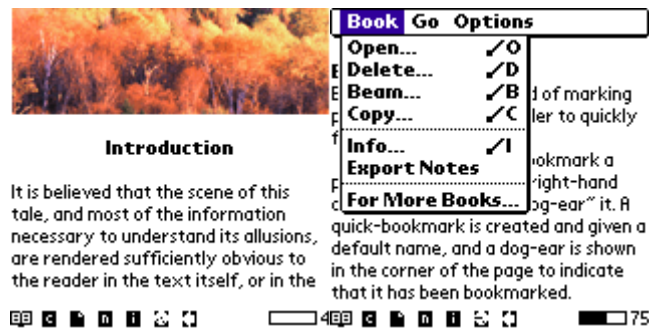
Introduction

It is believed that the scene of this tale, and most of the information necessary to understand its allusions, are rendered sufficiently obvious to the reader in the text itself, or in the

4

Book Go Options
Open... ✓O
Delete... ✓D
Beam... ✓B
Copy... ✓C
Info... ✓I
Export Notes
For More Books...

B
E d of marking
p ller to quickly

ookmark a
P right-hand
c og-ear" it. A
quick-bookmark is created and given a default name, and a dog-ear is shown in the corner of the page to indicate that it has been bookmarked.

75